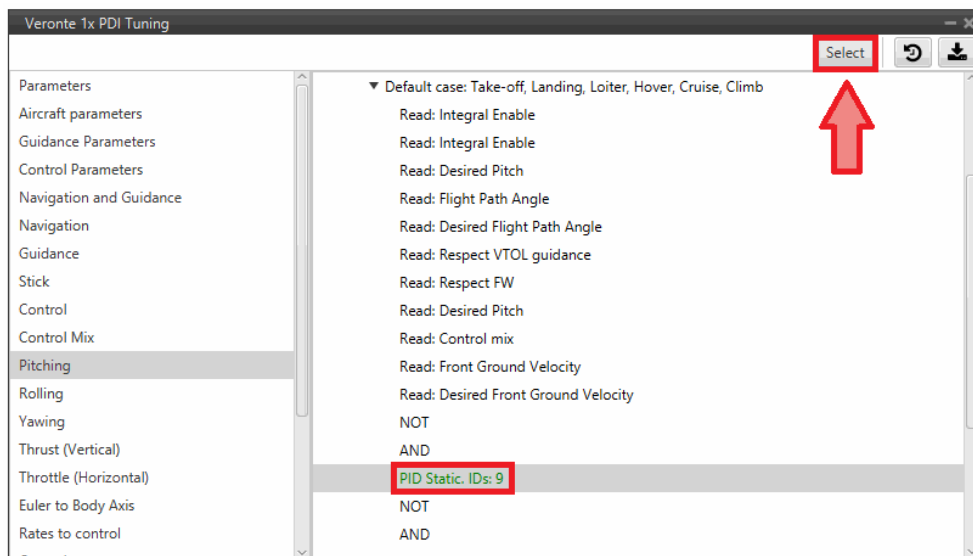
Veronte 1x PDI Tuning

Select

Parameters
Aircraft parameters
Guidance Parameters
Control Parameters
Navigation and Guidance
Navigation
Guidance
Stick
Control
Control Mix
Pitching
Rolling
Yawing
Thrust (Vertical)
Throttle (Horizontal)
Euler to Body Axis
Rates to control

▼ Default case: Take-off, Landing, Loiter, Hover, Cruise, Climb
Read: Integral Enable
Read: Integral Enable
Read: Desired Pitch
Read: Flight Path Angle
Read: Desired Flight Path Angle
Read: Respect VTOL guidance
Read: Respect FW
Read: Desired Pitch
Read: Control mix
Read: Front Ground Velocity
Read: Desired Front Ground Velocity
NOT
AND
PID Static. IDs: 9
NOT
AND